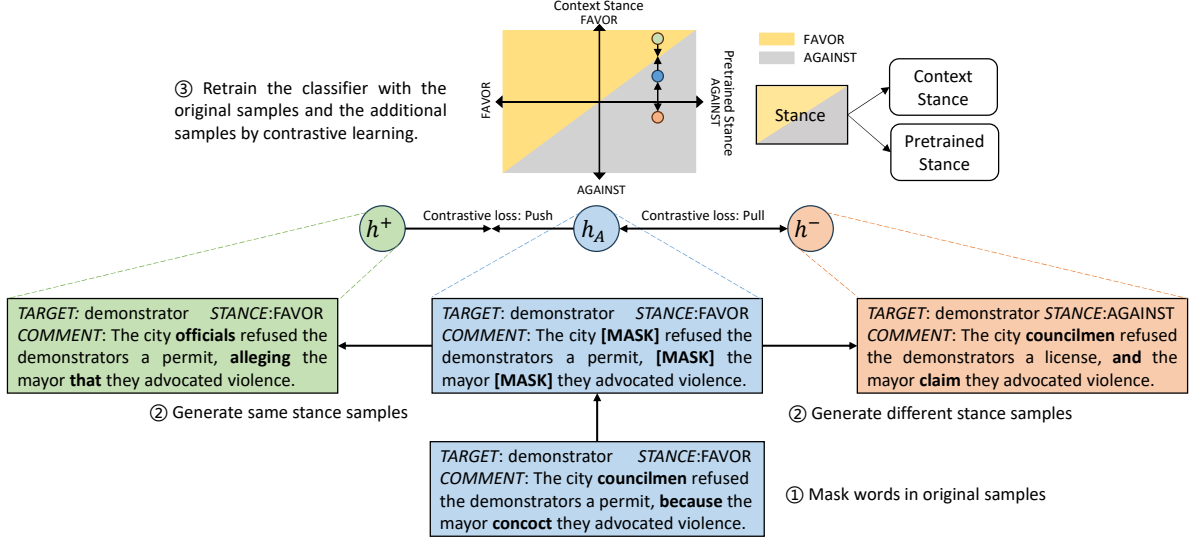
③ Retrain the classifier with the original samples and the additional samples by contrastive learning.

Context Stance
FAVOR
FAVOR
Pretrained Stance
AGAINST
AGAINST

FAVOR
AGAINST

Stance
Context Stance
Pretrained Stance

$h^+$
Contrastive loss: Push
$h_A$
Contrastive loss: Pull
$h^-$

*TARGET:* demonstrator *STANCE*:FAVOR
*COMMENT*: The city **officials** refused the demonstrators a permit, **alleging** the mayor **that** they advocated violence.

*TARGET*: demonstrator *STANCE*:FAVOR
*COMMENT*: The city **[MASK]** refused the demonstrators a permit, **[MASK]** the mayor **[MASK]** they advocated violence.

*TARGET*: demonstrator *STANCE*:AGAINST
*COMMENT*: The city **councilmen** refused the demonstrators a license, **and** the mayor **claim** they advocated violence.

② Generate same stance samples

② Generate different stance samples

*TARGET*: demonstrator *STANCE*:FAVOR
*COMMENT*: The city **councilmen** refused the demonstrators a permit, **because** the mayor **concoct** they advocated violence.

① Mask words in original samples